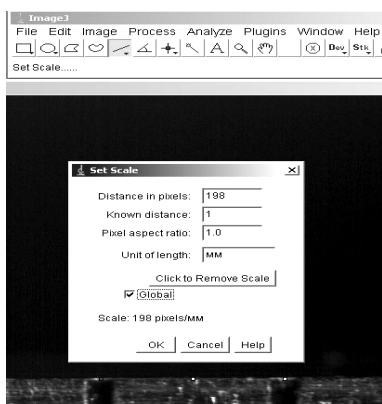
ImageJ
File Edit Image Process Analyze Plugins Window Help
Dev Stk
Set Scale......

Set Scale
Distance in pixels: 198
Known distance: 1
Pixel aspect ratio: 1.0
Unit of length: MM
Click to Remove Scale
Global
Scale: 198 pixels/MM
OK Cancel Help